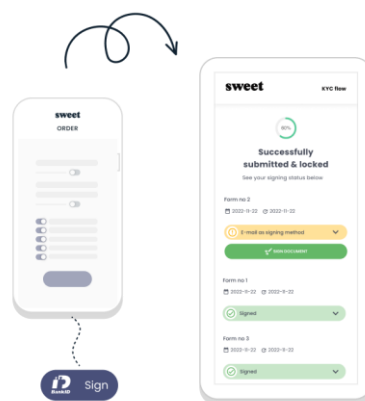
sweet
ORDER

BankID Sign

sweet
KYC flow

80%

Successfully submitted & locked
See your signing status below

Form no 2
2022-11-22 2022-11-22
E-mail as signing method
SIGN DOCUMENT

Form no 1
2022-11-22 2022-11-22
Signed

Form no 3
2022-11-22 2022-11-22
Signed